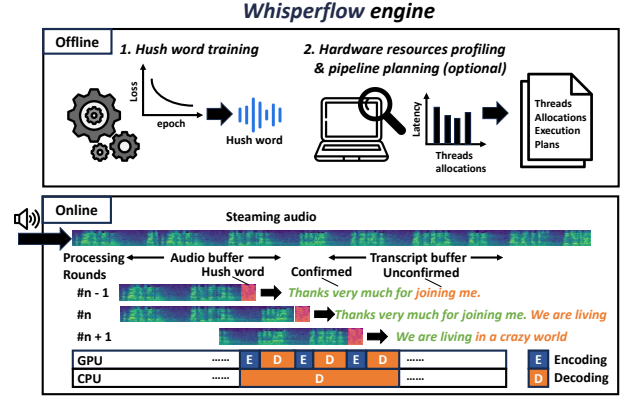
Whisperflow engine

Offline

1. Hush word training

Loss

epoch

Hush word

2. Hardware resources profiling & pipeline planning (optional)

Latency

Threads allocations

Threads Allocations Execution Plans

Online

Steaming audio

Processing Rounds

Audio buffer

Transcript buffer

Hush word

Confirmed

Unconfirmed

#n - 1

Thanks very much for joining me.

#n

Thanks very much for joining me. We are living

#n + 1

We are living in a crazy world

| GPU | ...... | E | D | E | D | E | D | ...... |
|---|---|---|---|---|---|---|---|---|
| CPU | ...... | D | | | | | | ...... |

E Encoding

D Decoding